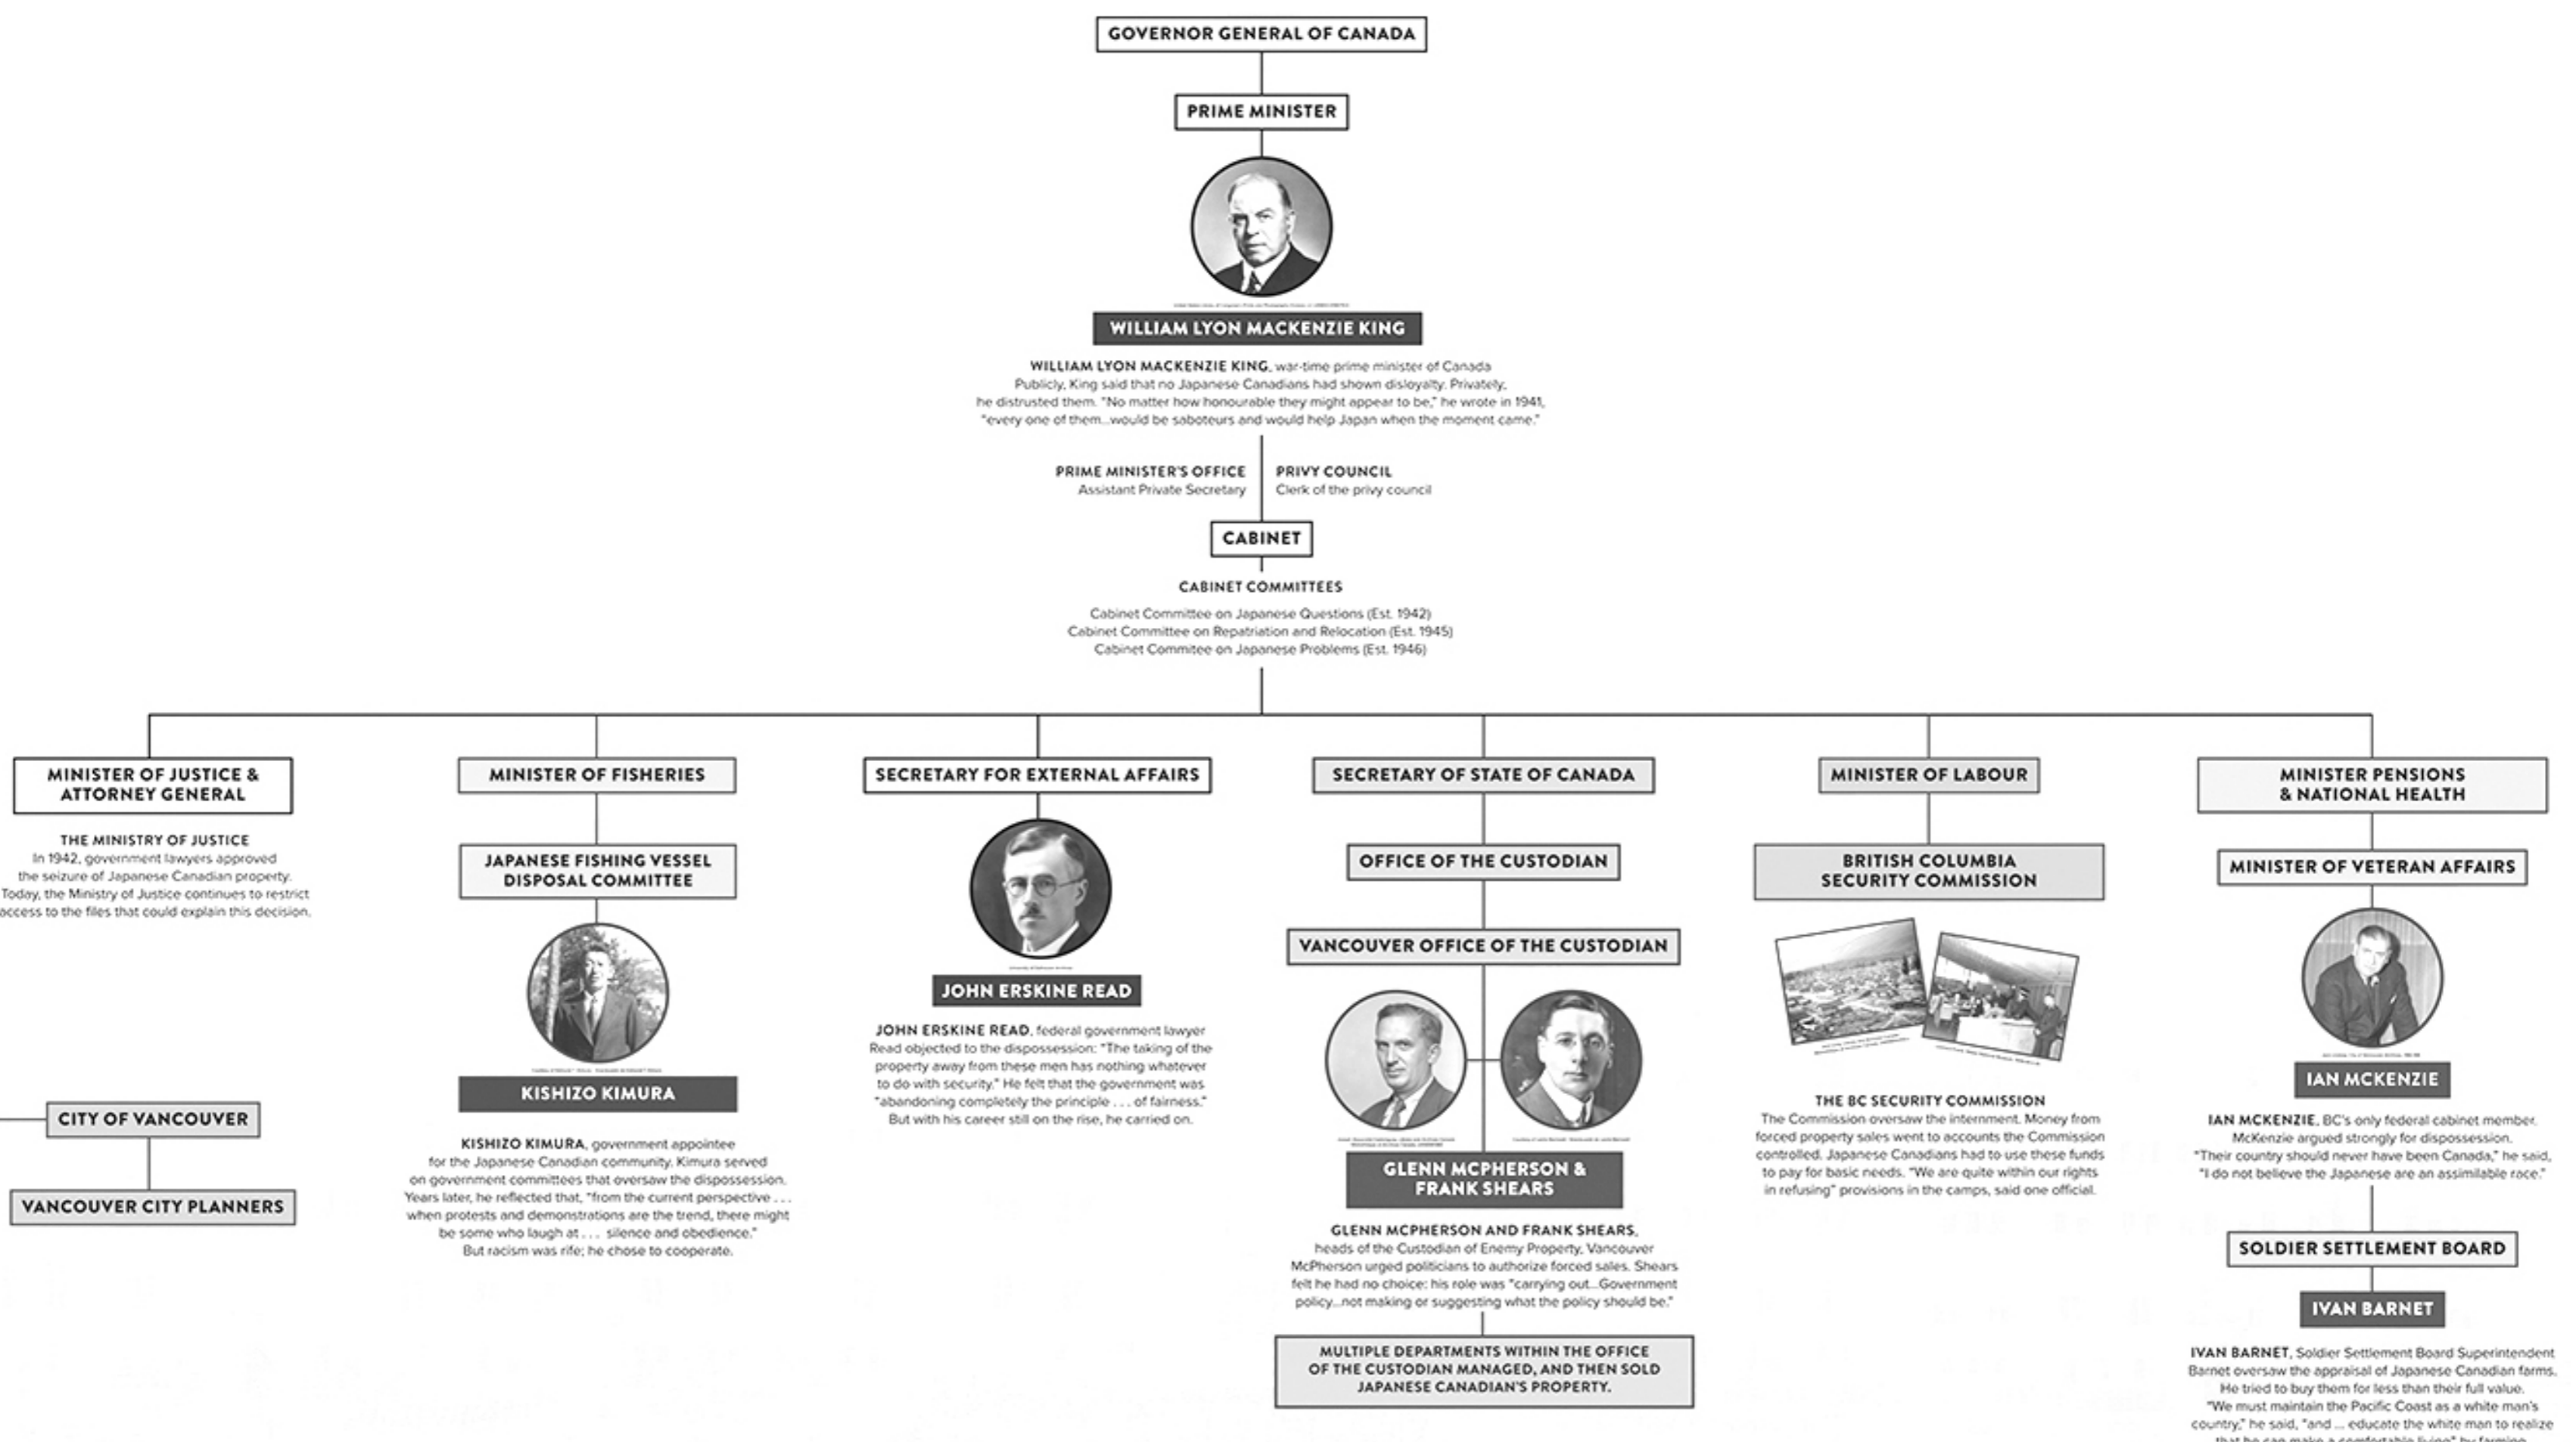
GOVERNOR GENERAL OF CANADA

PRIME MINISTER

WILLIAM LYON MACKENZIE KING

WILLIAM LYON MACKENZIE KING, war-time prime minister of Canada Publicly, King said that no Japanese Canadians had shown disloyalty. Privately, he distrusted them. "No matter how honourable they might appear to be," he wrote in 1941, "every one of them...would be saboteurs and would help Japan when the moment came."

PRIME MINISTER'S OFFICE
Assistant Private Secretary

PRIVY COUNCIL
Clerk of the privy council

CABINET

CABINET COMMITTEES

Cabinet Committee on Japanese Questions (Est. 1942)
Cabinet Committee on Repatriation and Relocation (Est. 1945)
Cabinet Commitee on Japanese Problems (Est. 1946)

MINISTER OF JUSTICE & ATTORNEY GENERAL

THE MINISTRY OF JUSTICE
In 1942, government lawyers approved the seizure of Japanese Canadian property. Today, the Ministry of Justice continues to restrict access to the files that could explain this decision.

CITY OF VANCOUVER

VANCOUVER CITY PLANNERS

MINISTER OF FISHERIES

JAPANESE FISHING VESSEL DISPOSAL COMMITTEE

KISHIZO KIMURA

KISHIZO KIMURA, government appointee for the Japanese Canadian community. Kimura served on government committees that oversaw the dispossession. Years later, he reflected that, "from the current perspective . . . when protests and demonstrations are the trend, there might be some who laugh at . . . silence and obedience." But racism was rife; he chose to cooperate.

SECRETARY FOR EXTERNAL AFFAIRS

JOHN ERSKINE READ

JOHN ERSKINE READ, federal government lawyer Read objected to the dispossession: "The taking of the property away from these men has nothing whatever to do with security." He felt that the government was "abandoning completely the principle . . . of fairness." But with his career still on the rise, he carried on.

SECRETARY OF STATE OF CANADA

OFFICE OF THE CUSTODIAN

VANCOUVER OFFICE OF THE CUSTODIAN

GLENN MCPHERSON & FRANK SHEARS

GLENN MCPHERSON AND FRANK SHEARS, heads of the Custodian of Enemy Property, Vancouver McPherson urged politicians to authorize forced sales. Shears felt he had no choice: his role was "carrying out...Government policy...not making or suggesting what the policy should be."

MULTIPLE DEPARTMENTS WITHIN THE OFFICE OF THE CUSTODIAN MANAGED, AND THEN SOLD JAPANESE CANADIAN'S PROPERTY.

MINISTER OF LABOUR

BRITISH COLUMBIA SECURITY COMMISSION

THE BC SECURITY COMMISSION
The Commission oversaw the internment. Money from forced property sales went to accounts the Commission controlled. Japanese Canadians had to use these funds to pay for basic needs. "We are quite within our rights in refusing" provisions in the camps, said one official.

MINISTER PENSIONS & NATIONAL HEALTH

MINISTER OF VETERAN AFFAIRS

IAN MCKENZIE

IAN MCKENZIE, BC's only federal cabinet member. McKenzie argued strongly for dispossession. "Their country should never have been Canada," he said, "I do not believe the Japanese are an assimilable race."

SOLDIER SETTLEMENT BOARD

IVAN BARNET

IVAN BARNET, Soldier Settlement Board Superintendent Barnet oversaw the appraisal of Japanese Canadian farms. He tried to buy them for less than their full value. "We must maintain the Pacific Coast as a white man's country," he said, "and ... educate the white man to realize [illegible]